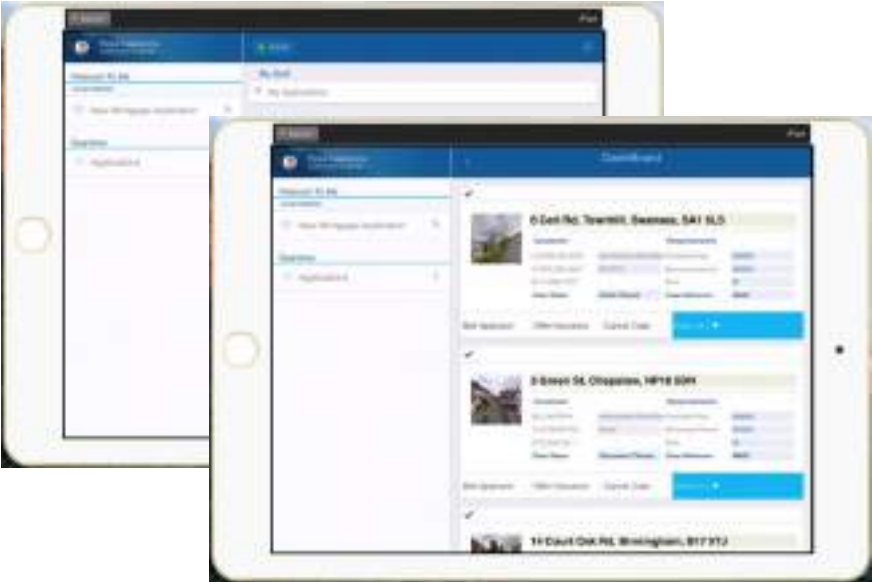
iPad

My Stuff

My Applications

New Mortgage Application

Applications

iPad

Dashboard

6 Cecil Rd, Townhill, Swansea, SA1 5LS

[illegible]

2 Green St, Chepstow, NP16 5DR

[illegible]

11 Court Oak Rd, Birmingham, B17 9TJ